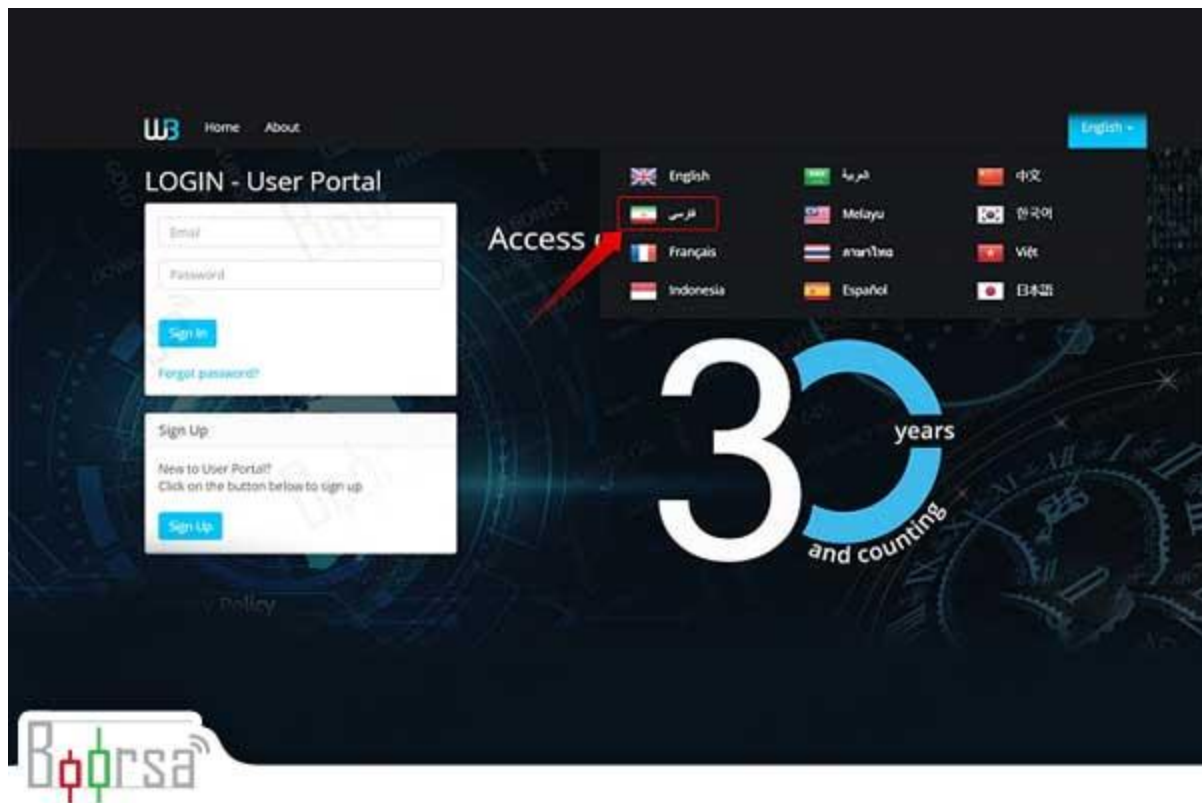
Home About

English

LOGIN - User Portal

Email

Password

Sign In

Forgot password?

Sign Up

New to User Portal?
Click on the button below to sign up

Sign Up

Access

English
العربية
中文
فارسی
Melayu
한국어
Français
ภาษาไทย
Việt
Indonesia
Español
日本語

30 years and counting

Policy

Boorsa